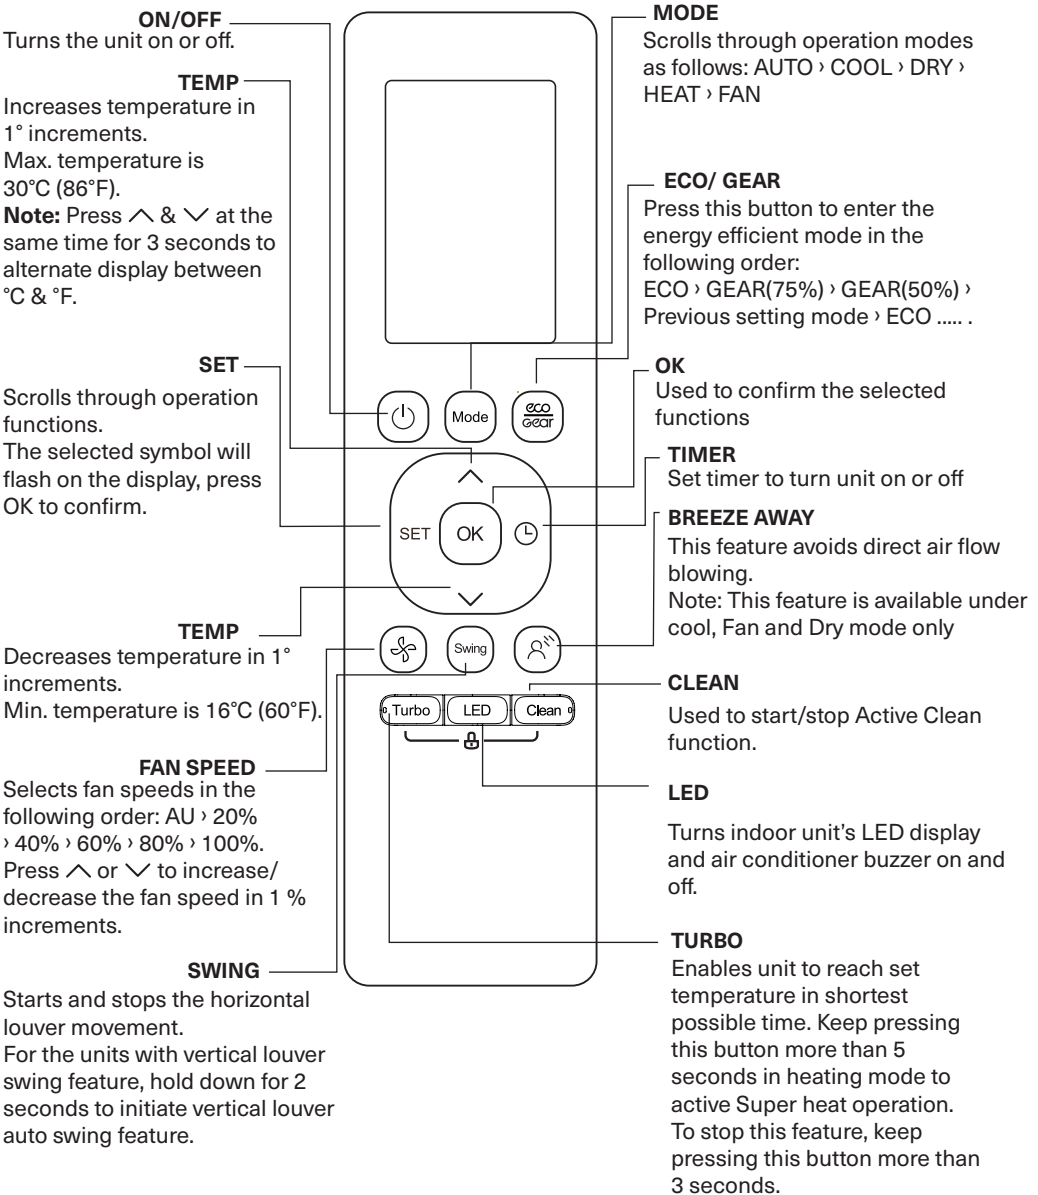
**ON/OFF**
Turns the unit on or off.

**TEMP**
Increases temperature in 1° increments.
Max. temperature is 30°C (86°F).
**Note:** Press ∧ & ∨ at the same time for 3 seconds to alternate display between °C & °F.

**SET**
Scrolls through operation functions.
The selected symbol will flash on the display, press OK to confirm.

**TEMP**
Decreases temperature in 1° increments.
Min. temperature is 16°C (60°F).

**FAN SPEED**
Selects fan speeds in the following order: AU › 20% › 40% › 60% › 80% › 100%.
Press ∧ or ∨ to increase/ decrease the fan speed in 1 % increments.

**SWING**
Starts and stops the horizontal louver movement.
For the units with vertical louver swing feature, hold down for 2 seconds to initiate vertical louver auto swing feature.

Mode
eco gear
SET
OK
Swing
Turbo
LED
Clean

**MODE**
Scrolls through operation modes as follows: AUTO › COOL › DRY › HEAT › FAN

**ECO/ GEAR**
Press this button to enter the energy efficient mode in the following order:
ECO › GEAR(75%) › GEAR(50%) › Previous setting mode › ECO ..... .

**OK**
Used to confirm the selected functions

**TIMER**
Set timer to turn unit on or off

**BREEZE AWAY**
This feature avoids direct air flow blowing.
Note: This feature is available under cool, Fan and Dry mode only

**CLEAN**
Used to start/stop Active Clean function.

**LED**
Turns indoor unit's LED display and air conditioner buzzer on and off.

**TURBO**
Enables unit to reach set temperature in shortest possible time. Keep pressing this button more than 5 seconds in heating mode to active Super heat operation. To stop this feature, keep pressing this button more than 3 seconds.